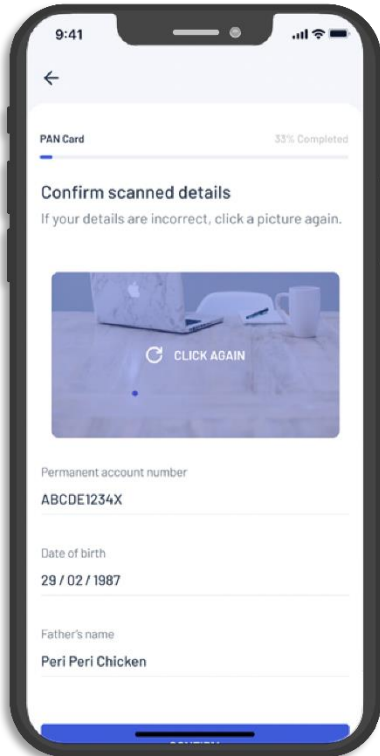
9:41

PAN Card

33% Completed

Confirm scanned details

If your details are incorrect, click a picture again.

CLICK AGAIN

Permanent account number

ABCDE1234X

Date of birth

29 / 02 / 1987

Father's name

Peri Peri Chicken

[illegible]